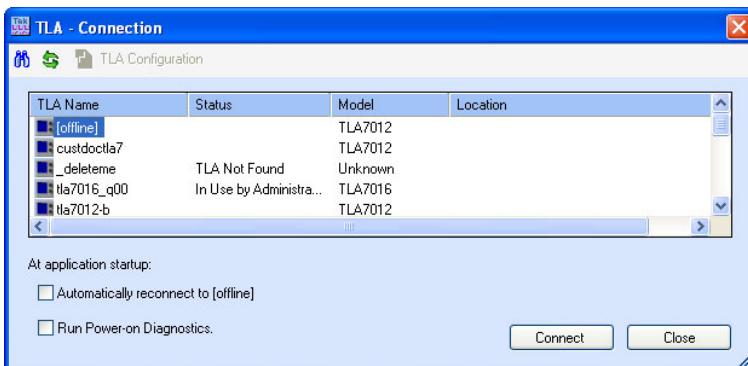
TLA - Connection

TLA Configuration

| TLA Name | Status | Model | Location |
|---|---|---|---|
| [offline] | | TLA7012 | |
| custdoctla7 | | TLA7012 | |
| _deleteme | TLA Not Found | Unknown | |
| tla7016_q00 | In Use by Administra... | TLA7016 | |
| tla7012-b | | TLA7012 | |

At application startup:

Automatically reconnect to [offline]

Run Power-on Diagnostics.

Connect

Close